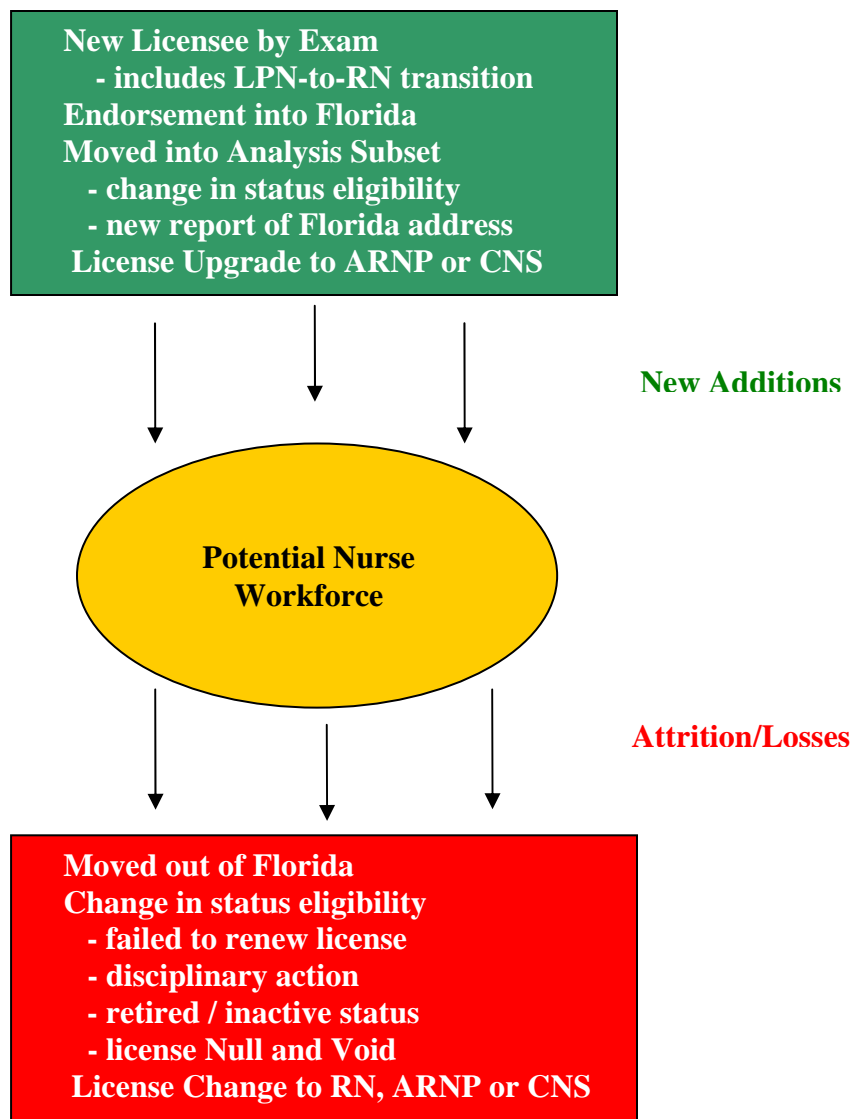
New Licensee by Exam
- includes LPN-to-RN transition
Endorsement into Florida
Moved into Analysis Subset
- change in status eligibility
- new report of Florida address
License Upgrade to ARNP or CNS

New Additions

Potential Nurse Workforce

Attrition/Losses

Moved out of Florida
Change in status eligibility
- failed to renew license
- disciplinary action
- retired / inactive status
- license Null and Void
License Change to RN, ARNP or CNS